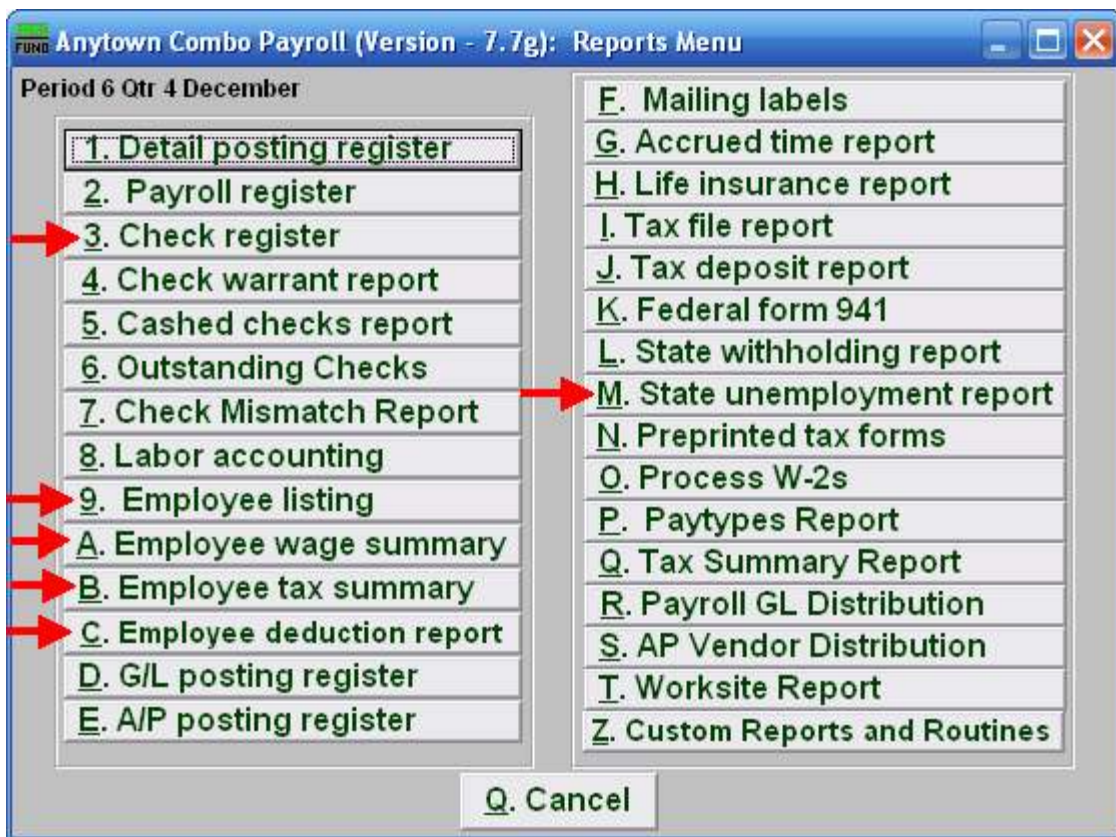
FUND Anytown Combo Payroll (Version - 7.7g): Reports Menu

Period 6 Qtr 4 December

1. Detail posting register
2. Payroll register
3. Check register
4. Check warrant report
5. Cashed checks report
6. Outstanding Checks
7. Check Mismatch Report
8. Labor accounting
9. Employee listing
A. Employee wage summary
B. Employee tax summary
C. Employee deduction report
D. G/L posting register
E. A/P posting register

F. Mailing labels
G. Accrued time report
H. Life insurance report
I. Tax file report
J. Tax deposit report
K. Federal form 941
L. State withholding report
M. State unemployment report
N. Preprinted tax forms
O. Process W-2s
P. Paytypes Report
Q. Tax Summary Report
R. Payroll GL Distribution
S. AP Vendor Distribution
T. Worksite Report
Z. Custom Reports and Routines

Q. Cancel